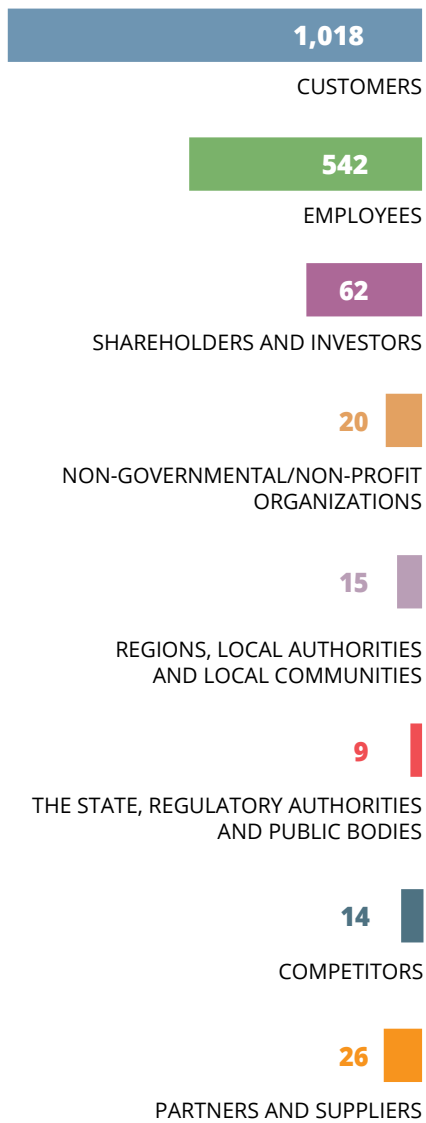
1,018
CUSTOMERS

542
EMPLOYEES

62
SHAREHOLDERS AND INVESTORS

20
NON-GOVERNMENTAL/NON-PROFIT ORGANIZATIONS

15
REGIONS, LOCAL AUTHORITIES AND LOCAL COMMUNITIES

9
THE STATE, REGULATORY AUTHORITIES AND PUBLIC BODIES

14
COMPETITORS

26
PARTNERS AND SUPPLIERS